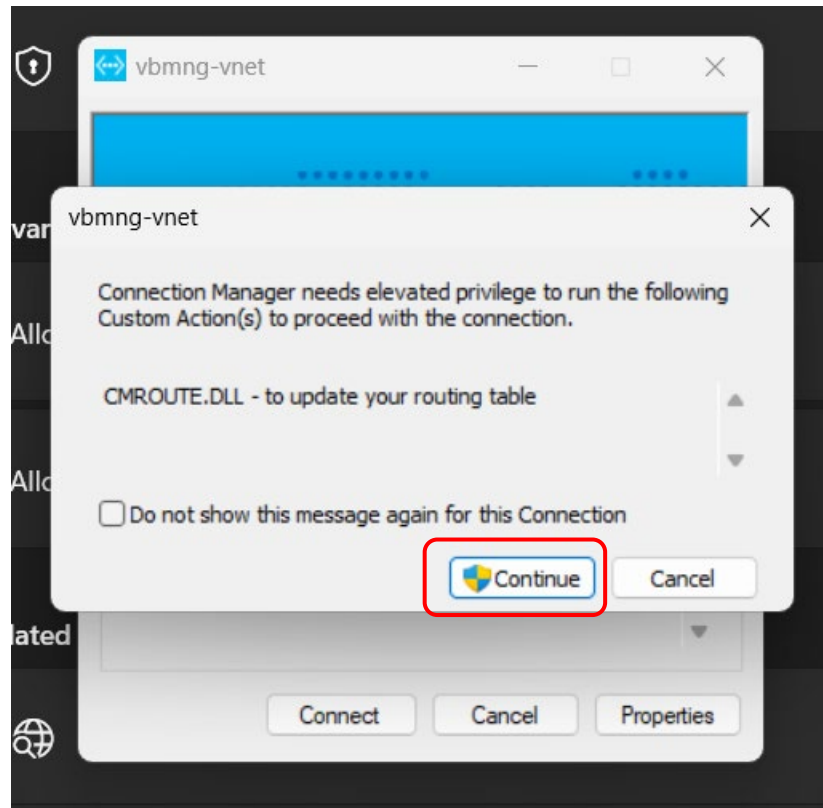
vbmng-vnet

var

Allo

Allo

lated

vbmng-vnet

Connection Manager needs elevated privilege to run the following Custom Action(s) to proceed with the connection.

CMROUTE.DLL - to update your routing table

Do not show this message again for this Connection

Continue

Cancel

Connect

Cancel

Properties